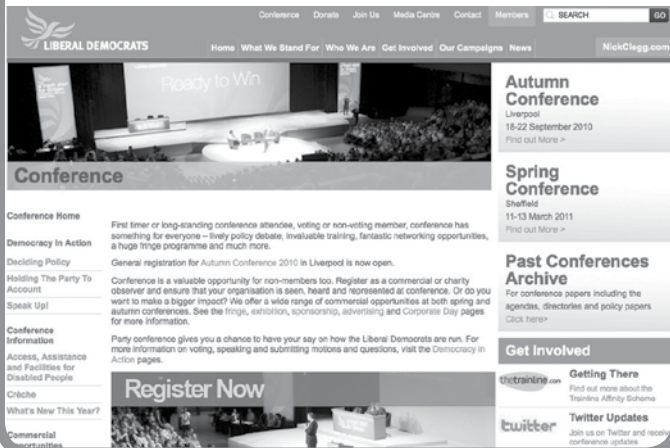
LIBERAL DEMOCRATS

Conference Donate Join Us Media Centre Contact Members SEARCH GO

Home What We Stand For Who We Are Get Involved Our Campaigns News NickClegg.com

Ready to Win

Autumn Conference
Liverpool
18-22 September 2010
Find out More >

Conference

Spring Conference
Sheffield
11-13 March 2011
Find out More >

Conference Home

Democracy In Action

Deciding Policy

Holding The Party To Account

Speak Up!

Conference Information

Access, Assistance and Facilities for Disabled People

Crèche

What's New This Year?

Commercial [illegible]

First timer or long-standing conference attendee, voting or non-voting member, conference has something for everyone – lively policy debate, invaluable training, fantastic networking opportunities, a huge fringe programme and much more.

General registration for Autumn Conference 2010 in Liverpool is now open.

Conference is a valuable opportunity for non-members too. Register as a commercial or charity observer and ensure that your organisation is seen, heard and represented at conference. Or do you want to make a bigger impact? We offer a wide range of commercial opportunities at both spring and autumn conferences. See the fringe, exhibition, sponsorship, advertising and Corporate Day pages for more information.

Party conference gives you a chance to have your say on how the Liberal Democrats are run. For more information on voting, speaking and submitting motions and questions, visit the Democracy in Action pages.

Past Conferences Archive
For conference papers including the agendas, directories and policy papers
Click here>

Register Now

Get Involved

thetrainline.com Getting There
Find out more about the Trainline Affinity Scheme

twitter Twitter Updates
Join us on Twitter and receive conference updates